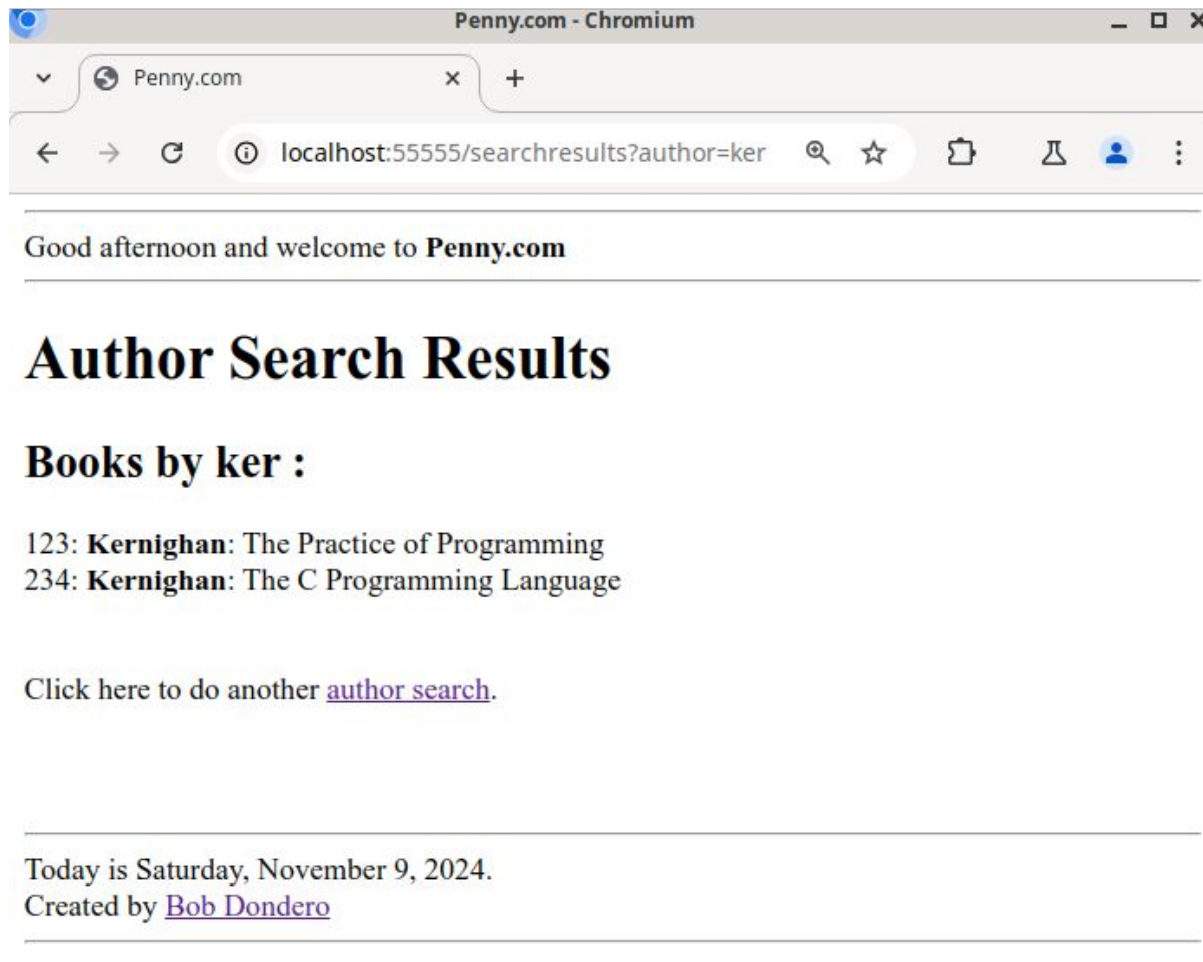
Penny.com - Chromium

Penny.com

localhost:55555/searchresults?author=ker

Good afternoon and welcome to **Penny.com**

# Author Search Results

## Books by ker :

123: **Kernighan**: The Practice of Programming
234: **Kernighan**: The C Programming Language

Click here to do another author search.

Today is Saturday, November 9, 2024.
Created by Bob Dondero